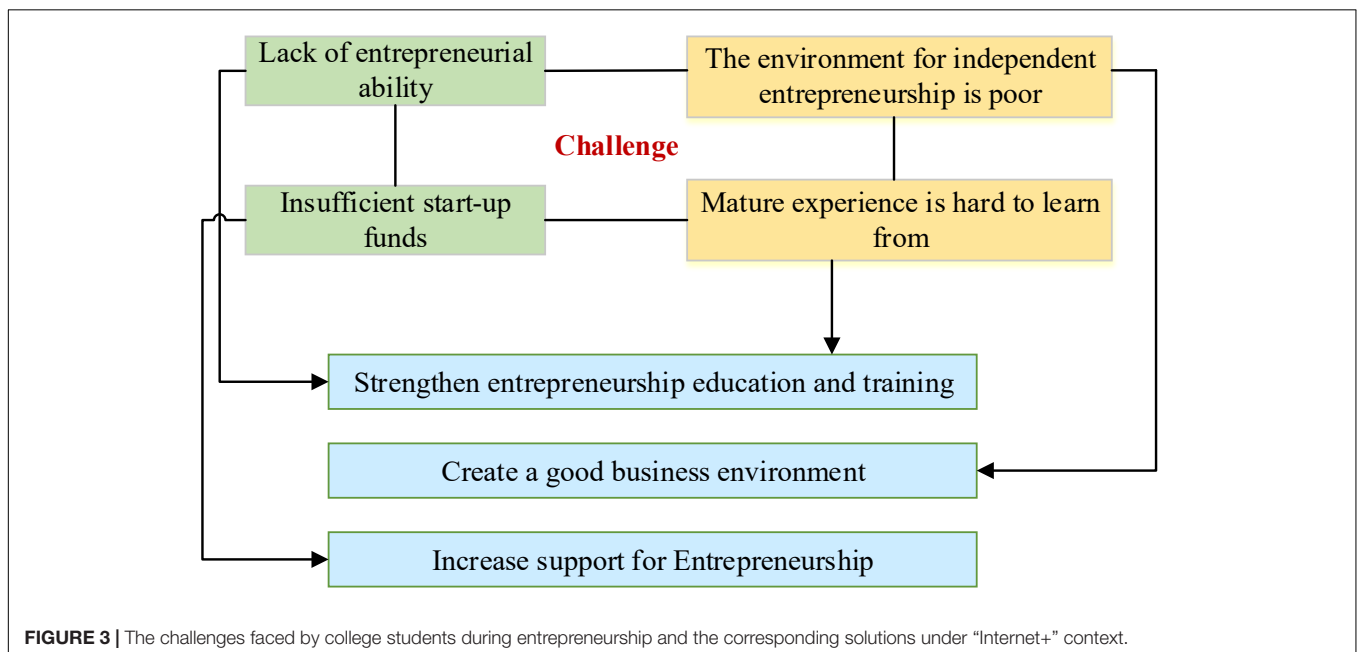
Lack of entrepreneurial ability

The environment for independent entrepreneurship is poor

Challenge

Insufficient start-up funds

Mature experience is hard to learn from

Strengthen entrepreneurship education and training

Create a good business environment

Increase support for Entrepreneurship

**FIGURE 3 |** The challenges faced by college students during entrepreneurship and the corresponding solutions under "Internet+" context.